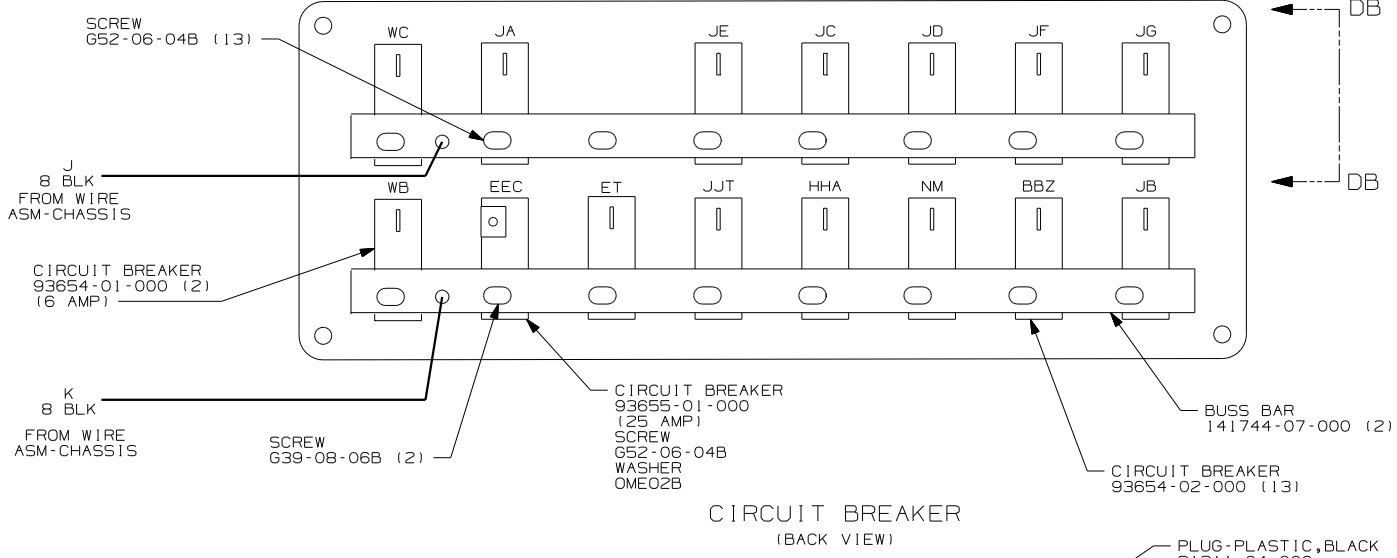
SCREW
G52-06-04B (13)

WC JA JE JC JD JF JG

DB

J
8 BLK
FROM WIRE
ASM-CHASSIS

WB EEC ET JJT HHA NM BBZ JB

DB

CIRCUIT BREAKER
93654-01-000 (2)
(6 AMP)

K
8 BLK

FROM WIRE
ASM-CHASSIS

SCREW
G39-08-06B (2)

CIRCUIT BREAKER
93655-01-000
(25 AMP)
SCREW
G52-06-04B
WASHER
OME02B

BUSS BAR
141744-07-000 (2)

CIRCUIT BREAKER
93654-02-000 (13)

CIRCUIT BREAKER
(BACK VIEW)

PLUG-PLASTIC,BLACK
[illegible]